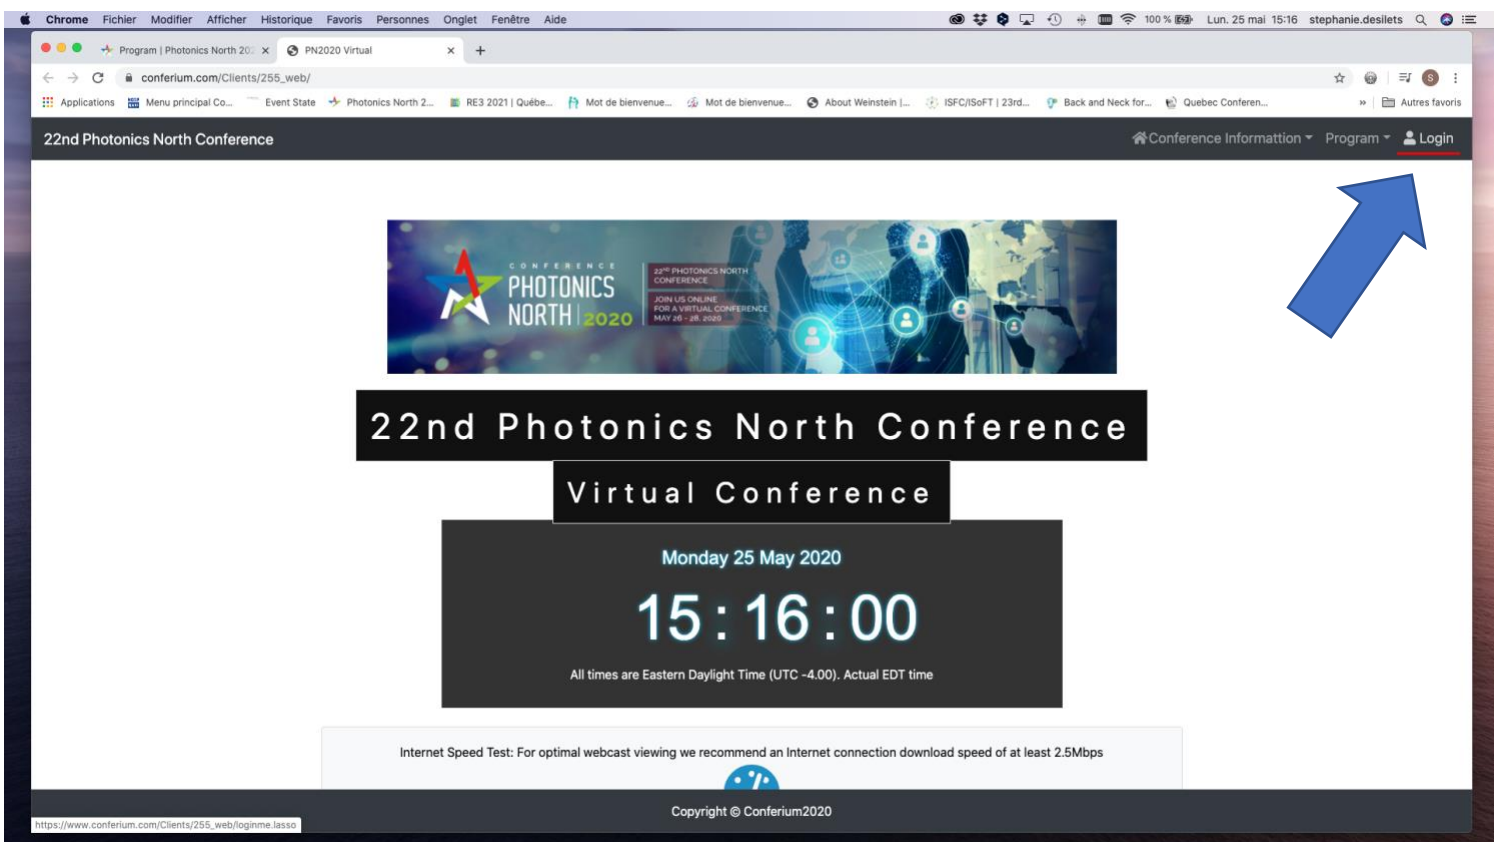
Chrome Fichier Modifier Afficher Historique Favoris Personnes Onglet Fenêtre Aide
100 % Lun. 25 mai 15:16 stephanie.desilets

Program | Photonics North 20
PN2020 Virtual
conferium.com/Clients/255_web/
Applications Menu principal Co... Event State Photonics North 2... RE3 2021 | Québe... Mot de bienvenue... Mot de bienvenue... About Weinstein |... ISFC/ISoFT | 23rd... Back and Neck for... Quebec Conferen... » Autres favoris

22nd Photonics North Conference
Conference Informattion Program Login

CONFERENCE PHOTONICS NORTH 2020
22nd PHOTONICS NORTH CONFERENCE
JOIN US ONLINE FOR A VIRTUAL CONFERENCE MAY 26 - 28, 2020

22nd Photonics North Conference
Virtual Conference

Monday 25 May 2020
15 : 16 : 00
All times are Eastern Daylight Time (UTC -4.00). Actual EDT time

Internet Speed Test: For optimal webcast viewing we recommend an Internet connection download speed of at least 2.5Mbps

Copyright © Conferium2020
https://www.conferium.com/Clients/255_web/loginme.lasso